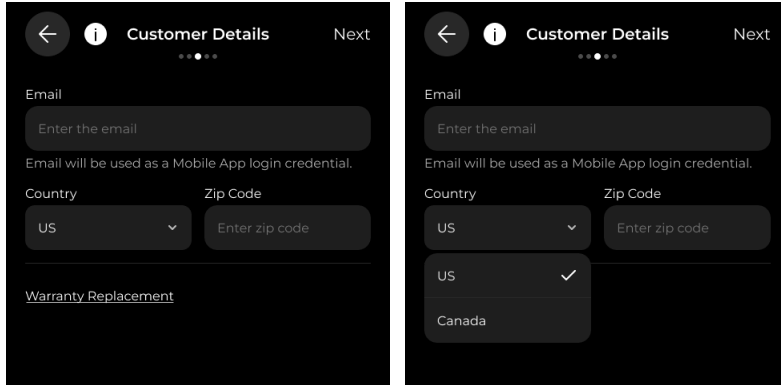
Customer Details

Next

Email

Enter the email

Email will be used as a Mobile App login credential.

Country

US

Zip Code

Enter zip code

Warranty Replacement

Customer Details

Next

Email

Enter the email

Email will be used as a Mobile App login credential.

Country

US

Zip Code

Enter zip code

US

Canada